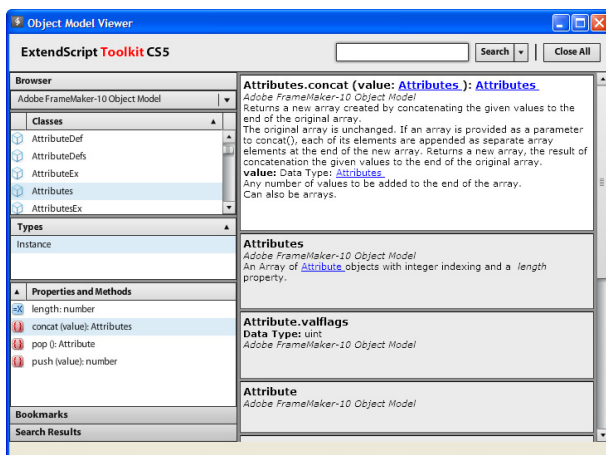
Object Model Viewer

ExtendScript Toolkit CS5

Search | Close All

Browser

Adobe FrameMaker-10 Object Model

Classes

AttributeDef
AttributeDefs
AttributeEx
Attributes
AttributesEx

Types

Instance

Properties and Methods

length: number
concat (value): Attributes
pop (): Attribute
push (value): number

Bookmarks

Search Results

Attributes.concat (value: Attributes ): Attributes
Adobe FrameMaker-10 Object Model
Returns a new array created by concatenating the given values to the end of the original array.
The original array is unchanged. If an array is provided as a parameter to concat(), each of its elements are appended as separate array elements at the end of the new array. Returns a new array, the result of concatenation the given values to the end of the original array.
value: Data Type: Attributes
Any number of values to be added to the end of the array.
Can also be arrays.

Attributes
Adobe FrameMaker-10 Object Model
An Array of Attribute objects with integer indexing and a length property.

Attribute.valflags
Data Type: uint
Adobe FrameMaker-10 Object Model

Attribute
Adobe FrameMaker-10 Object Model